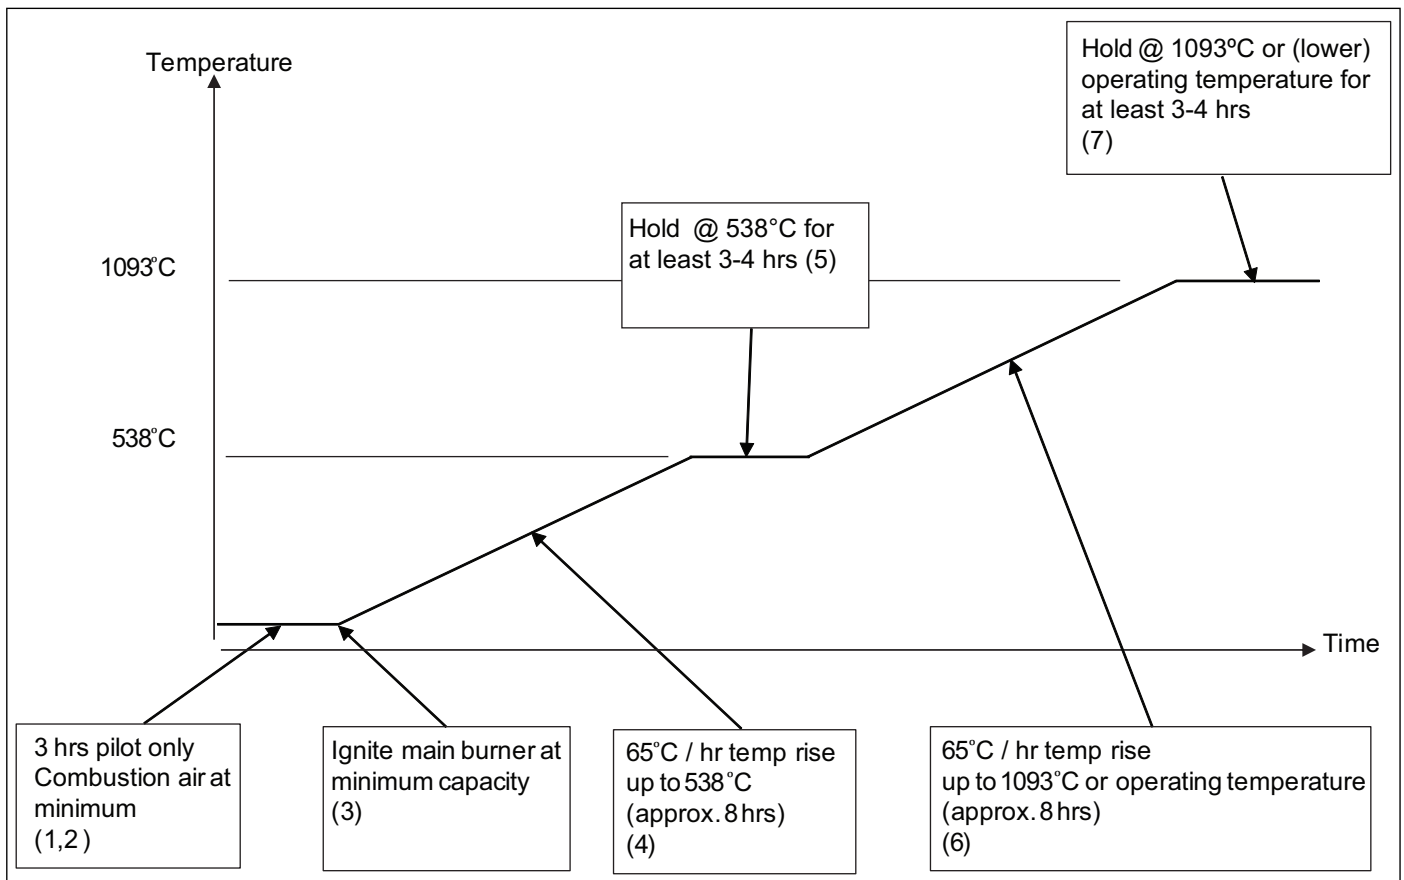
Temperature

Hold @ 1093ºC or (lower) operating temperature for at least 3-4 hrs (7)

Hold @ 538°C for at least 3-4 hrs (5)

1093˚C

538˚C

Time

3 hrs pilot only Combustion air at minimum (1,2 )

Ignite main burner at minimum capacity (3)

65˚C / hr temp rise up to 538˚C (approx. 8 hrs) (4)

65˚C / hr temp rise up to 1093˚C or operating temperature (approx. 8 hrs) (6)